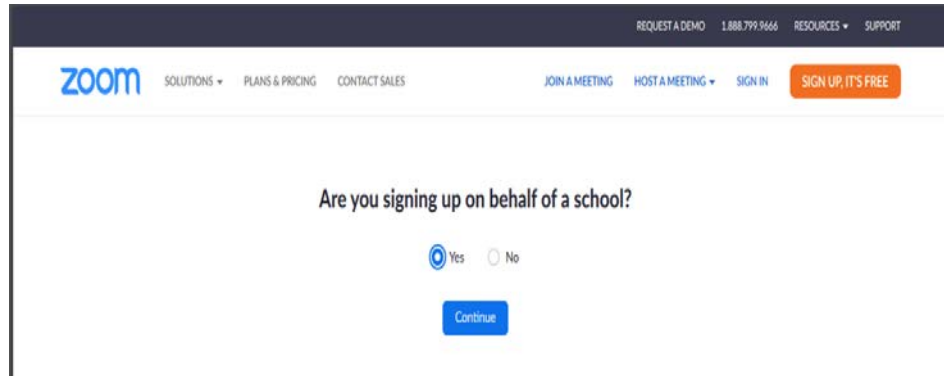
REQUEST A DEMO 1.888.799.9666 RESOURCES ▾ SUPPORT

zoom SOLUTIONS ▾ PLANS & PRICING CONTACT SALES JOIN A MEETING HOST A MEETING ▾ SIGN IN SIGN UP, IT'S FREE

Are you signing up on behalf of a school?

Yes No

Continue